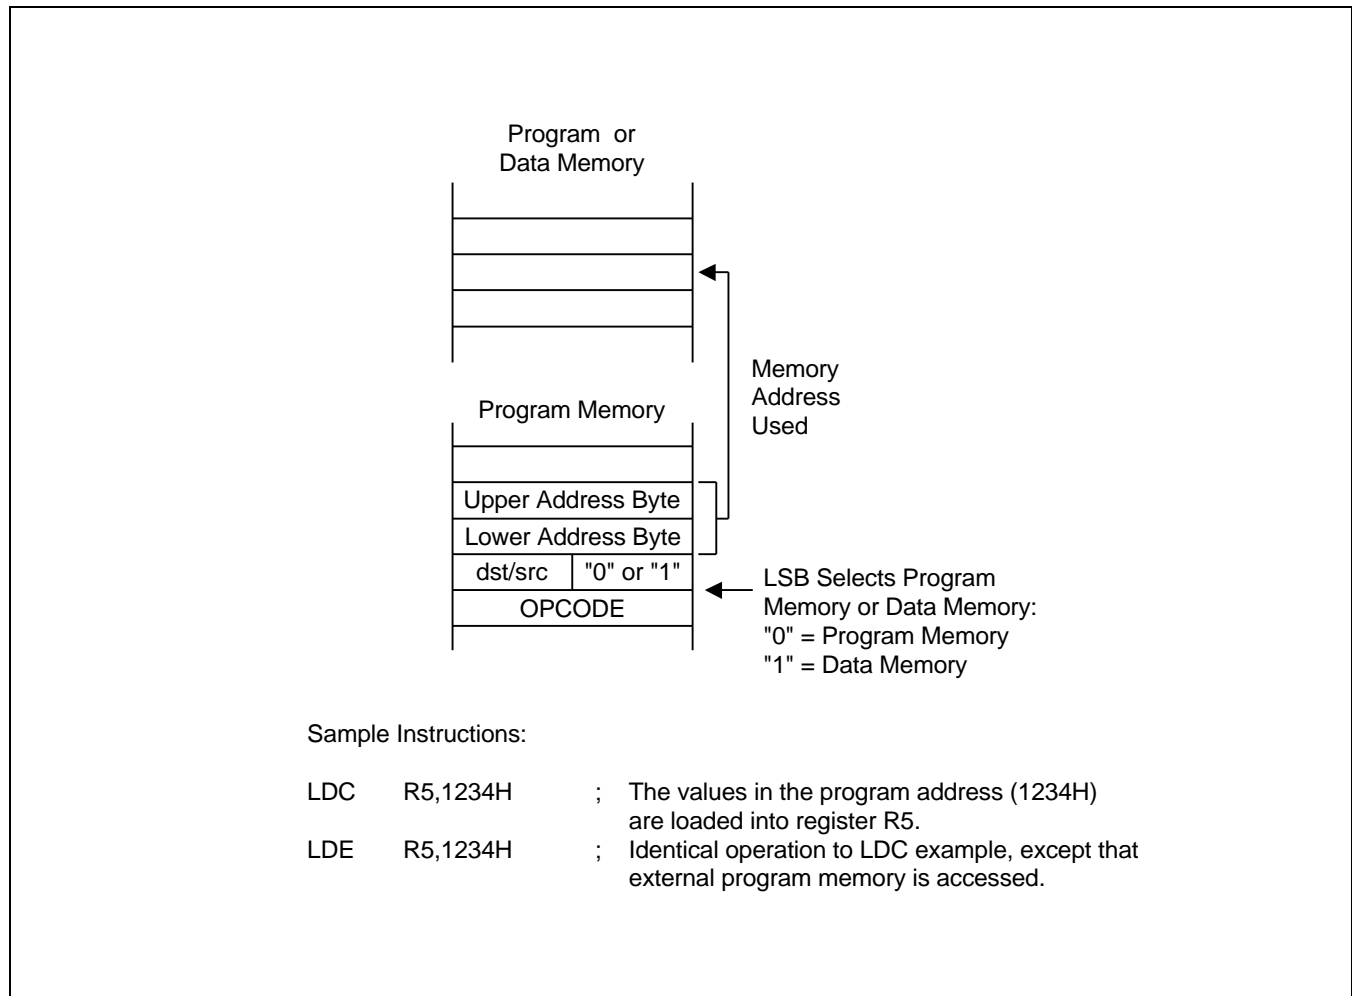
Program or
Data Memory

Memory
Address
Used

Program Memory

Upper Address Byte
Lower Address Byte
dst/src "0" or "1"
OPCODE

LSB Selects Program Memory or Data Memory:
"0" = Program Memory
"1" = Data Memory

Sample Instructions:

LDC R5,1234H ; The values in the program address (1234H) are loaded into register R5.
LDE R5,1234H ; Identical operation to LDC example, except that external program memory is accessed.